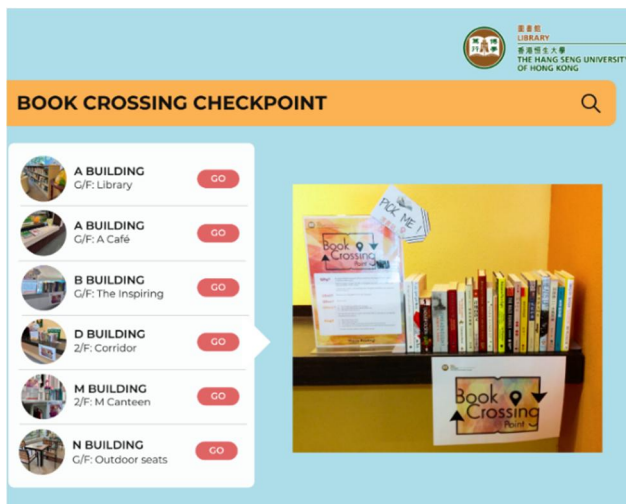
圖書館
LIBRARY
香港恒生大學
THE HANG SENG UNIVERSITY OF HONG KONG

BOOK CROSSING CHECKPOINT

A BUILDING
G/F: Library
GO

A BUILDING
G/F: A Café
GO

B BUILDING
G/F: The Inspiring
GO

D BUILDING
2/F: Corridor
GO

M BUILDING
2/F: M Canteen
GO

N BUILDING
G/F: Outdoor seats
GO

PICK ME

Book Crossing Point

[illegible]

Book Crossing Point